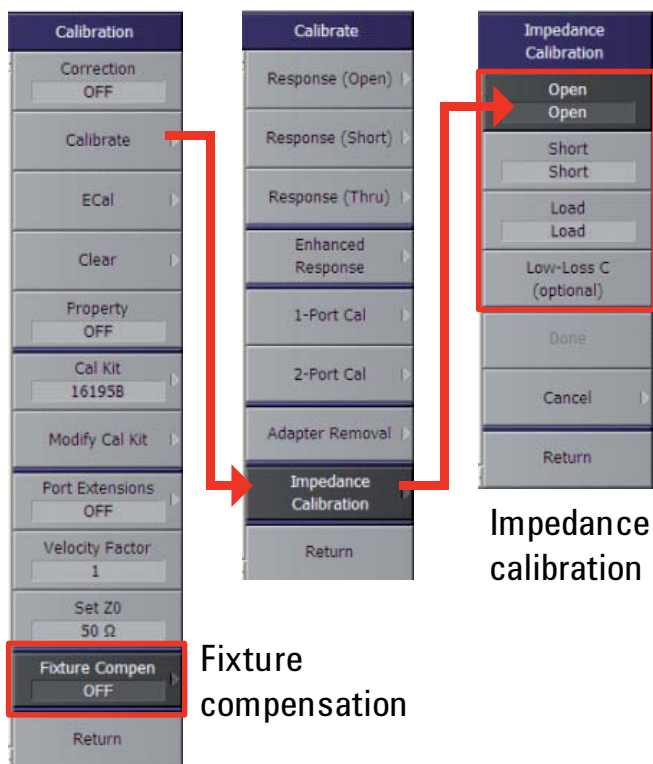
Calibration
Correction
OFF
Calibrate
ECal
Clear
Property
OFF
Cal Kit
161958
Modify Cal Kit
Port Extensions
OFF
Velocity Factor
1
Set Z0
50 Ω
Fixture Compen
OFF
Return

Fixture compensation

Calibrate
Response (Open)
Response (Short)
Response (Thru)
Enhanced Response
1-Port Cal
2-Port Cal
Adapter Removal
Impedance Calibration
Return

Impedance Calibration
Open
Open
Short
Short
Load
Load
Low-Loss C (optional)
Done
Cancel
Return

Impedance calibration